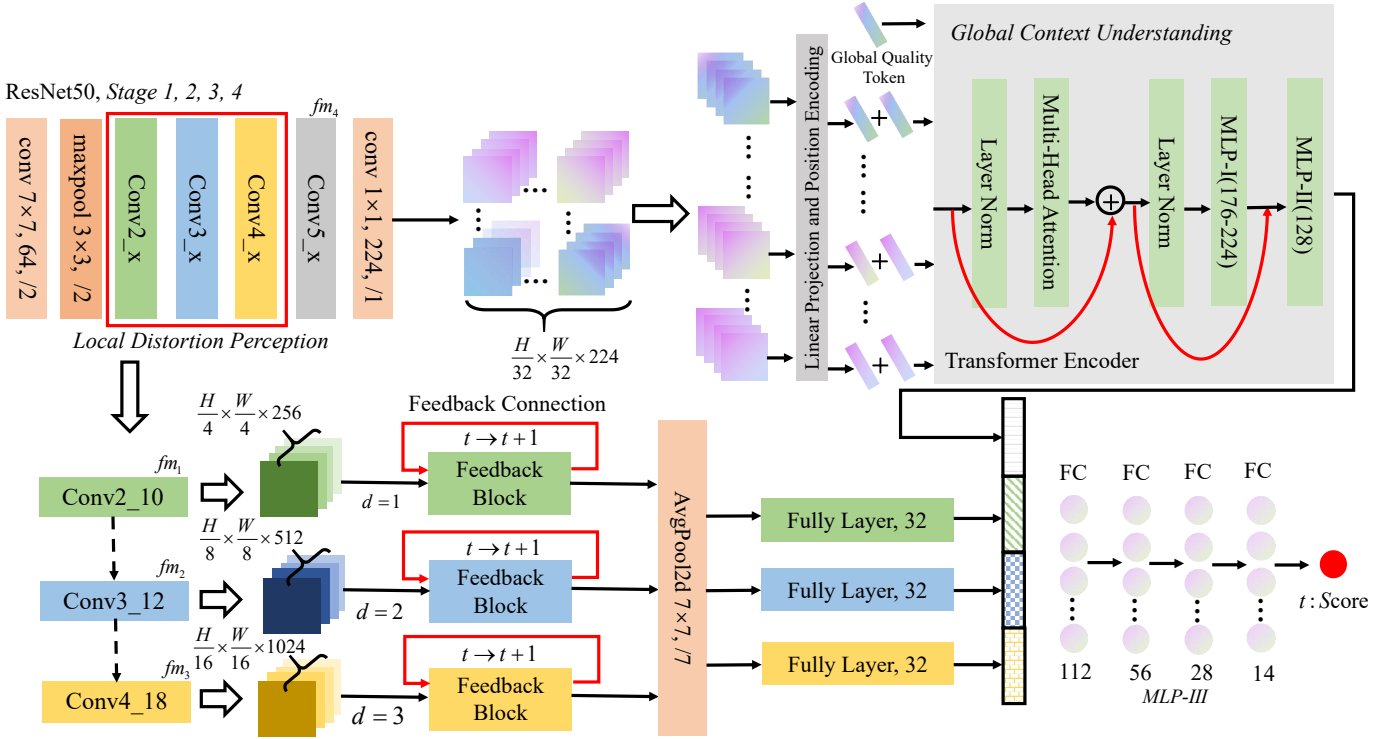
ResNet50, *Stage 1, 2, 3, 4*

conv 7×7, 64, /2

maxpool 3×3, /2

Conv2_x

Conv3_x

Conv4_x

$fm_4$

Conv5_x

conv 1×1, 224, /1

*Local Distortion Perception*

$\frac{H}{32} \times \frac{W}{32} \times 224$

Linear Projection and Position Encoding

Global Quality Token

*Global Context Understanding*

Layer Norm

Multi-Head Attention

Layer Norm

MLP-I(176-224)

MLP-II(128)

Transformer Encoder

$\frac{H}{4} \times \frac{W}{4} \times 256$

Feedback Connection

$t \rightarrow t+1$

Feedback Block

$fm_1$

Conv2_10

$d=1$

$\frac{H}{8} \times \frac{W}{8} \times 512$

$t \rightarrow t+1$

Feedback Block

$fm_2$

Conv3_12

$d=2$

$\frac{H}{16} \times \frac{W}{16} \times 1024$

$t \rightarrow t+1$

Feedback Block

$fm_3$

Conv4_18

$d=3$

AvgPool2d 7×7, /7

Fully Layer, 32

Fully Layer, 32

Fully Layer, 32

FC FC FC FC

112 56 28 14

*MLP-III*

$t$ : Score